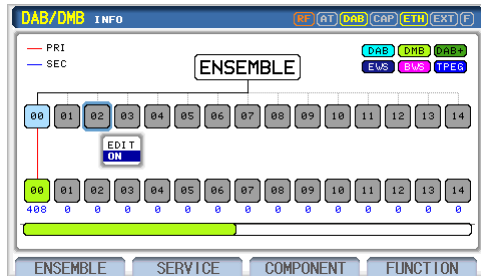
DAB/DMB INFO
RF AT DAB CAP ETH EXT F
— PRI
— SEC
DAB DMB DAB+
EWS BWS TPEG
ENSEMBLE
00 01 02 03 04 05 06 07 08 09 10 11 12 13 14
EDIT
ON
00 01 02 03 04 05 06 07 08 09 10 11 12 13 14
408 0 0 0 0 0 0 0 0 0 0 0 0 0 0
ENSEMBLE SERVICE COMPONENT FUNCTION